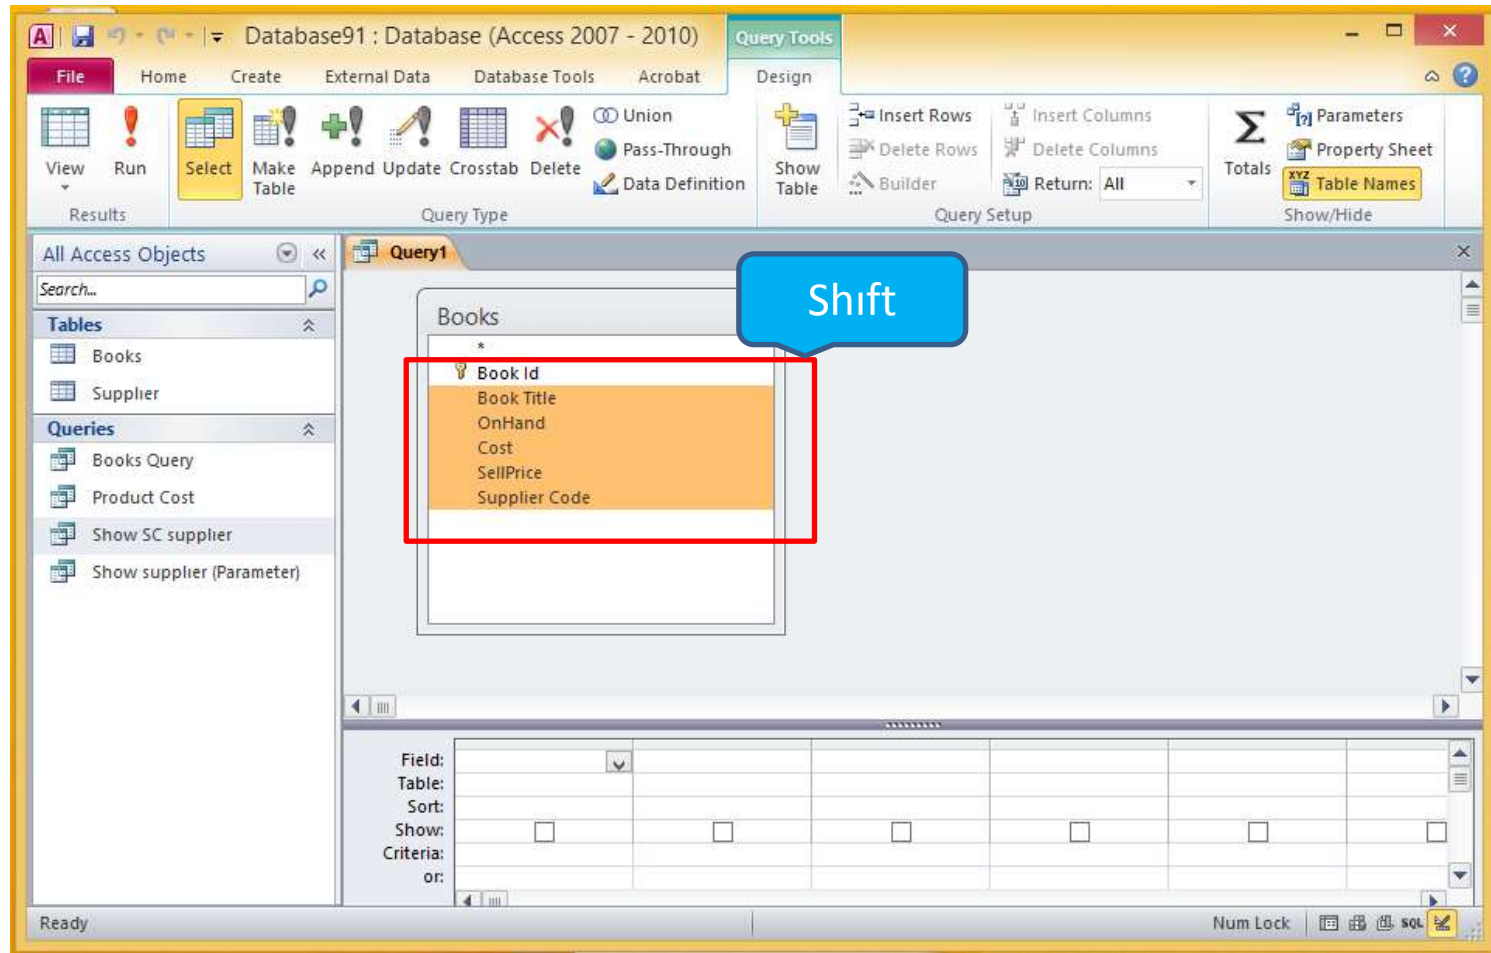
Database91 : Database (Access 2007 - 2010)

Query Tools

File Home Create External Data Database Tools Acrobat Design

View Run
Results

Select Make Table Append Update Crosstab Delete
Union
Pass-Through
Data Definition
Query Type

Show Table
Insert Rows
Delete Rows
Builder
Insert Columns
Delete Columns
Return: All
Query Setup

Totals
Parameters
Property Sheet
Table Names
Show/Hide

All Access Objects
Search...
Tables
Books
Supplier
Queries
Books Query
Product Cost
Show SC supplier
Show supplier (Parameter)

Query1

Shıft

Books
*
Book Id
Book Title
OnHand
Cost
SellPrice
Supplier Code

Field:
Table:
Sort:
Show:
Criteria:
or:

Ready
Num Lock
SQL